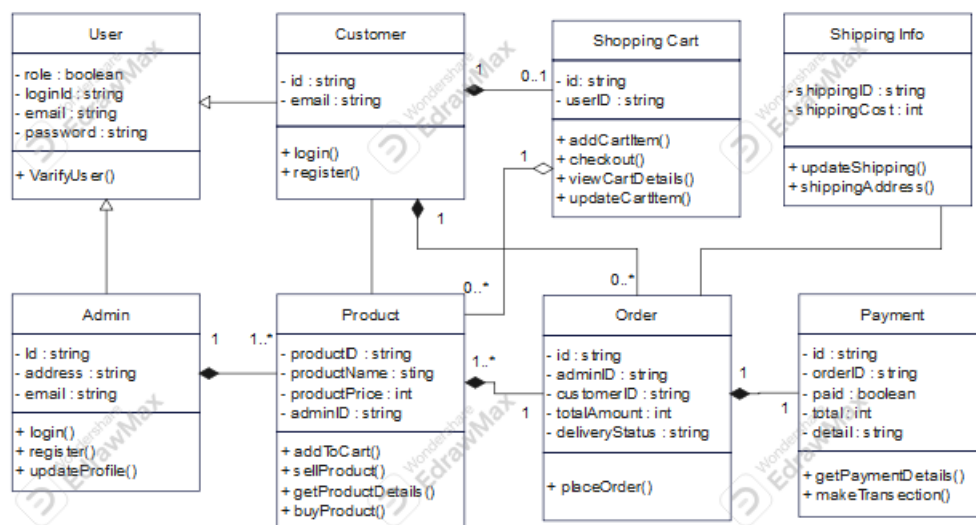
User

- role : boolean
- loginId : string
- email : string
- password : string

+ VarifyUser()

Customer

- id : string
- email : string

+ login()
+ register()

Shopping Cart

- id: string
- userID : string

+ addCartItem()
+ checkout()
+ viewCartDetails()
+ updateCartItem()

Shipping Info

- shippingID : string
- shippingCost : int

+ updateShipping()
+ shippingAddress()

1
0..1
1
1
0..*
0..*

Admin

- Id : string
- address : string
- email : string

+ login()
+ register()
+ updateProfile()

1
1..*

Product

- productID : string
- productName : sting
- productPrice : int
- adminID : string

+ addToCart()
+ sellProduct()
+ getProductDetails()
+ buyProduct()

1..*
1

Order

- id : string
- adminID : string
- customerID : string
- totalAmount : int
- deliveryStatus : string

+ placeOrder()

1
1

Payment

- id : string
- orderID : string
- paid : boolean
- total : int
- detail : string

+ getPaymentDetails()
+ makeTransection()

Wondershare EdrawMax
Wondershare EdrawMax
Wondershare EdrawMax
Wondershare EdrawMax
Wondershare EdrawMax